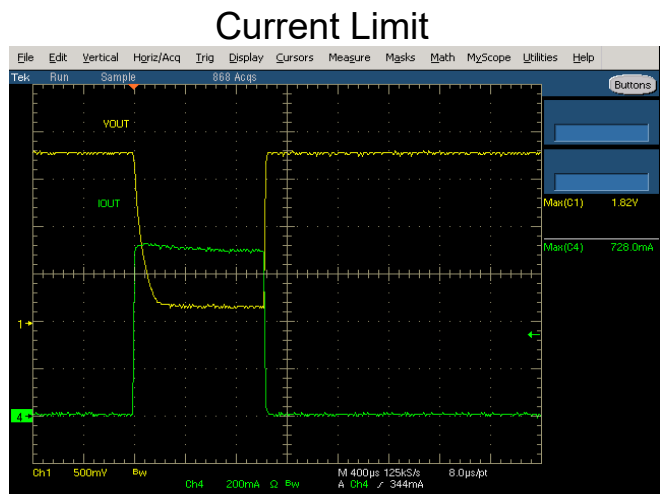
Current Limit

File Edit Vertical Horiz/Acq Trig Display Cursors Measure Masks Math MyScope Utilities Help

Tek Run Sample 868 Acqs

Buttons

VOUT

IOUT

Max(C1) 1.82V

Max(C4) 728.0mA

1

4

Ch1 500mV Bw

Ch4 200mA Ω Bw

M 400μs 125kS/s 8.0μs/pt

A Ch4 ∫ 344mA